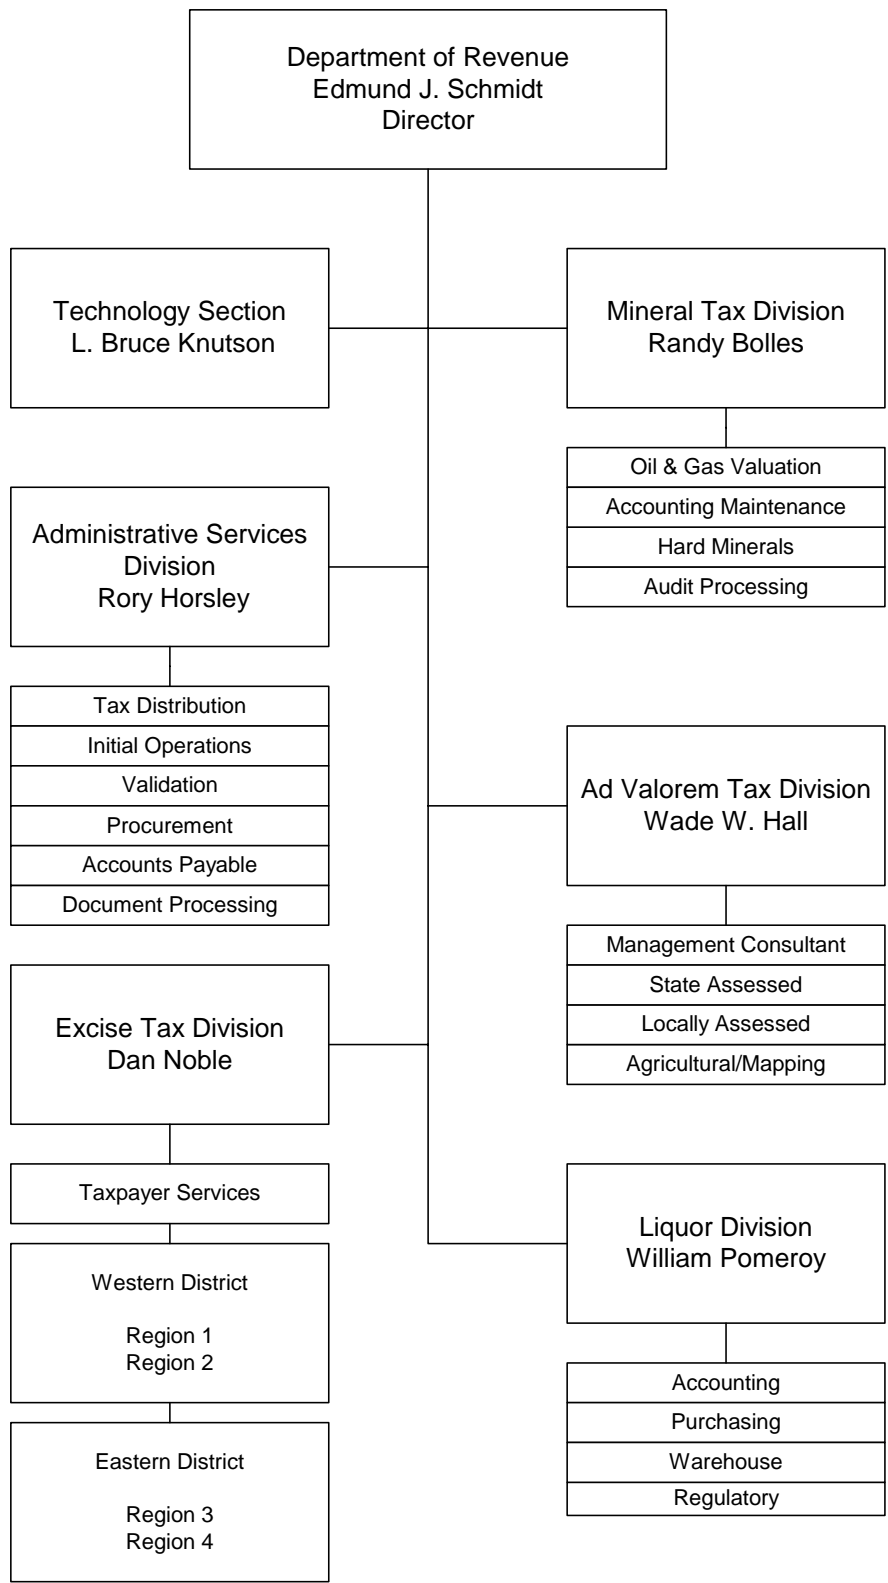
Department of Revenue
Edmund J. Schmidt
Director

Technology Section
L. Bruce Knutson

Mineral Tax Division
Randy Bolles

Oil & Gas Valuation
Accounting Maintenance
Hard Minerals
Audit Processing

Administrative Services Division
Rory Horsley

Tax Distribution
Initial Operations
Validation
Procurement
Accounts Payable
Document Processing

Ad Valorem Tax Division
Wade W. Hall

Management Consultant
State Assessed
Locally Assessed
Agricultural/Mapping

Excise Tax Division
Dan Noble

Taxpayer Services

Western District

Region 1
Region 2

Eastern District

Region 3
Region 4

Liquor Division
William Pomeroy

Accounting
Purchasing
Warehouse
Regulatory